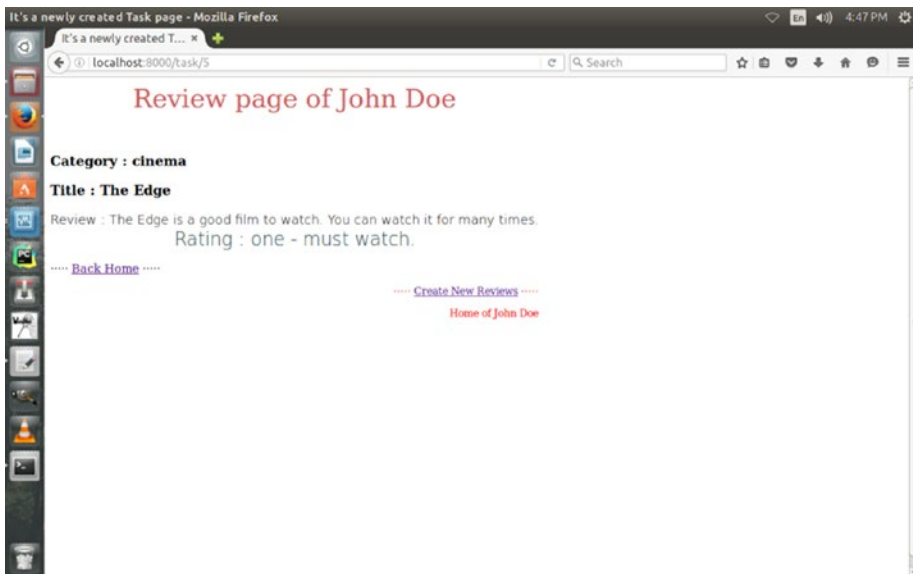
It's a newly created Task page - Mozilla Firefox

En 4:47 PM

It's a newly created T... ×

localhost:8000/task/5

Search

Review page of John Doe

Category : cinema

Title : The Edge

Review : The Edge is a good film to watch. You can watch it for many times.

Rating : one - must watch.

····· Back Home ·····

····· Create New Reviews ·····

Home of John Doe